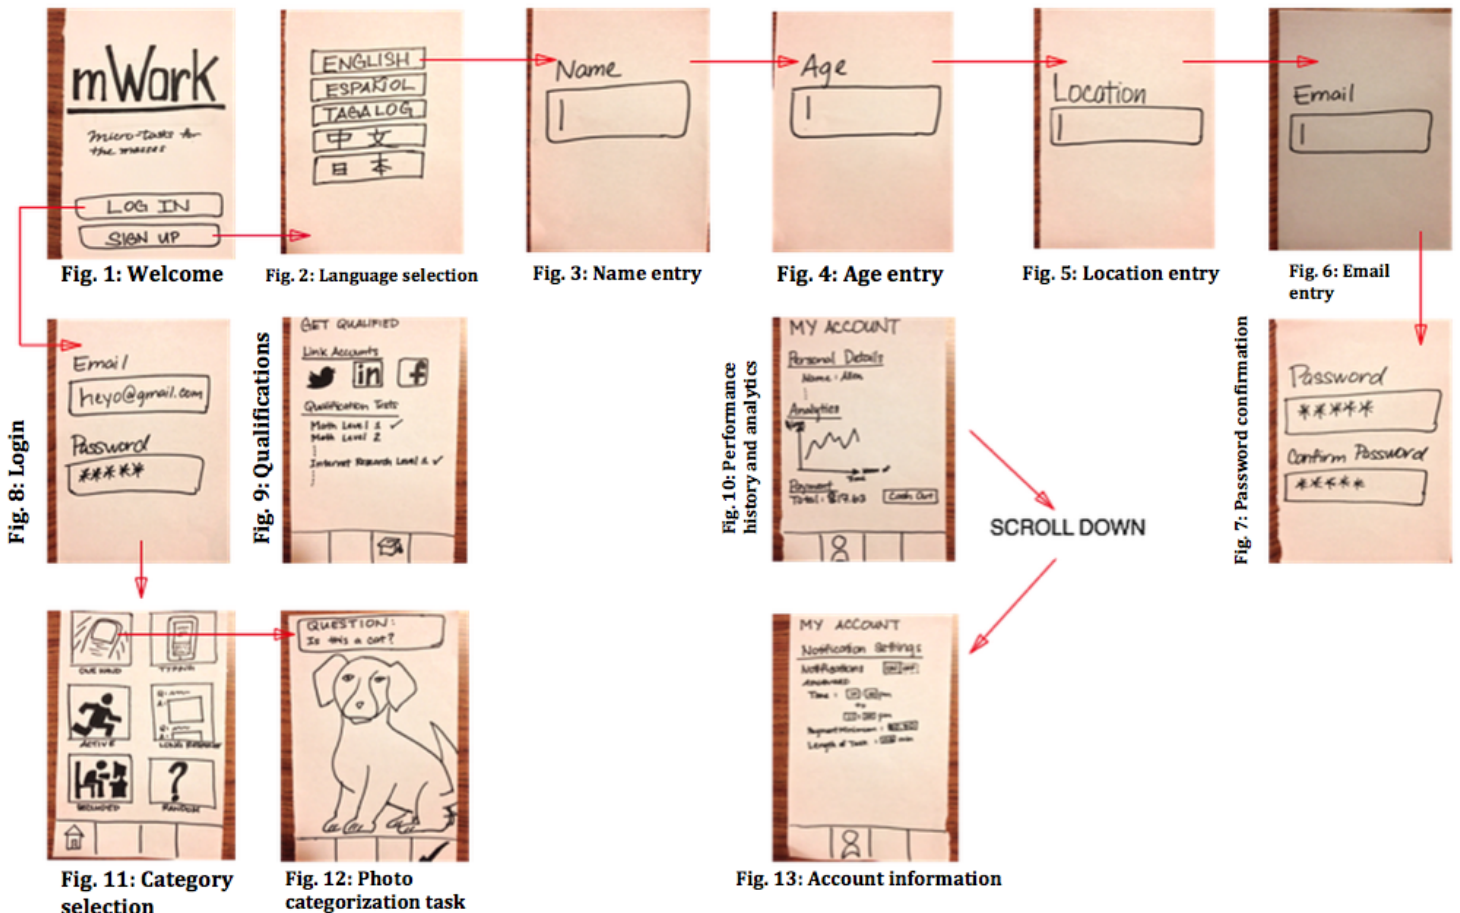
mWork
micro-tasks for the masses
LOG IN
SIGN UP
Fig. 1: Welcome

ENGLISH
ESPAÑOL
TAGALOG
中文
日本
Fig. 2: Language selection

Name
Fig. 3: Name entry

Age
Fig. 4: Age entry

Location
Fig. 5: Location entry

Email
Fig. 6: Email entry

Fig. 8: Login
Email
heyo@gmail.com
Password
****

Fig. 9: Qualifications
GET QUALIFIED
Link Accounts
Qualification Tests
Math Level 1 ✓
Math Level 2
Internet Research Level 1 ✓

Fig. 10: Performance history and analytics
MY ACCOUNT
Personal Details
Name: Alan
Analytics
Payment
Total: $17.63
Cash Out

SCROLL DOWN

Fig. 7: Password confirmation
Password
*****
Confirm Password
*****

ONE HAND
TYPING
ACTIVE
LONG READING
SECLUDED
RANDOM
?
Fig. 11: Category selection

QUESTION:
Is this a cat?
Fig. 12: Photo categorization task

MY ACCOUNT
Notification Settings
Notifications
Advanced
Time
Payment Minimum
Length of Task
Fig. 13: Account information